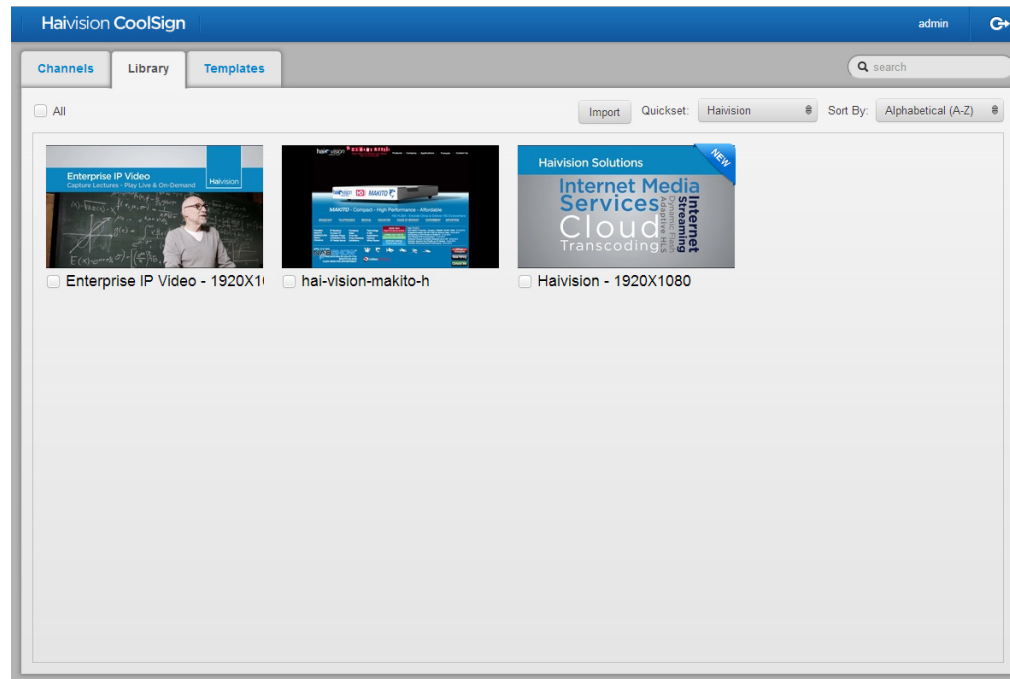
Haivision CoolSign

admin

Channels

Library

Templates

search

All

Import

Quickset:

Haivision

Sort By:

Alphabetical (A-Z)

Enterprise IP Video
Capture Lectures - Play Live & On-Demand
Haivision

Enterprise IP Video - 1920X1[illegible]

haivision

MAKITO - Compact - High Performance - Affordable

hai-vision-makito-h

Haivision Solutions

NEW

Internet Media Services Cloud Transcoding Internet Streaming Adaptive HLS

Haivision - 1920X1080